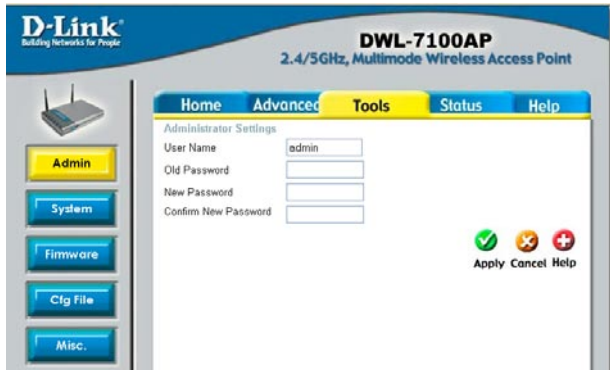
D-Link
Building Networks for People

DWL-7100AP
2.4/5GHz, Multimode Wireless Access Point

Home Advanced Tools Status Help

Admin
System
Firmware
Cfg File
Misc.

Administrator Settings
User Name admin
Old Password
New Password
Confirm New Password

Apply Cancel Help